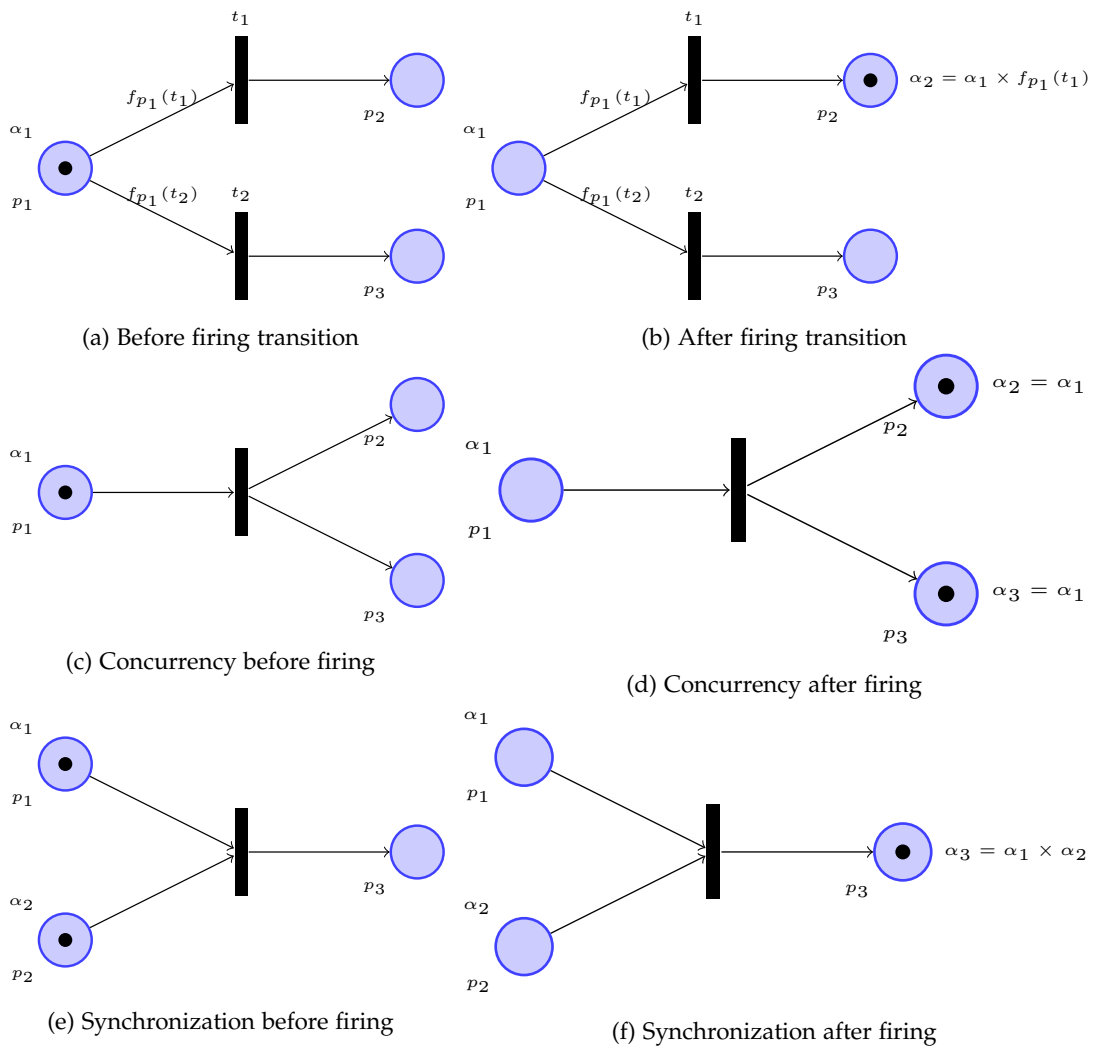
$t_1$

$f_{p_1}(t_1)$

$\alpha_1$

$p_1$

$f_{p_1}(t_2)$

$t_2$

$p_2$

$p_3$

(a) Before firing transition

$t_1$

$f_{p_1}(t_1)$

$\alpha_1$

$p_1$

$f_{p_1}(t_2)$

$t_2$

$\alpha_2 = \alpha_1 \times f_{p_1}(t_1)$

$p_2$

$p_3$

(b) After firing transition

$\alpha_1$

$p_1$

$p_2$

$p_3$

(c) Concurrency before firing

$\alpha_1$

$p_1$

$\alpha_2 = \alpha_1$

$p_2$

$\alpha_3 = \alpha_1$

$p_3$

(d) Concurrency after firing

$\alpha_1$

$p_1$

$\alpha_2$

$p_2$

$p_3$

(e) Synchronization before firing

$\alpha_1$

$p_1$

$\alpha_2$

$p_2$

$\alpha_3 = \alpha_1 \times \alpha_2$

$p_3$

(f) Synchronization after firing